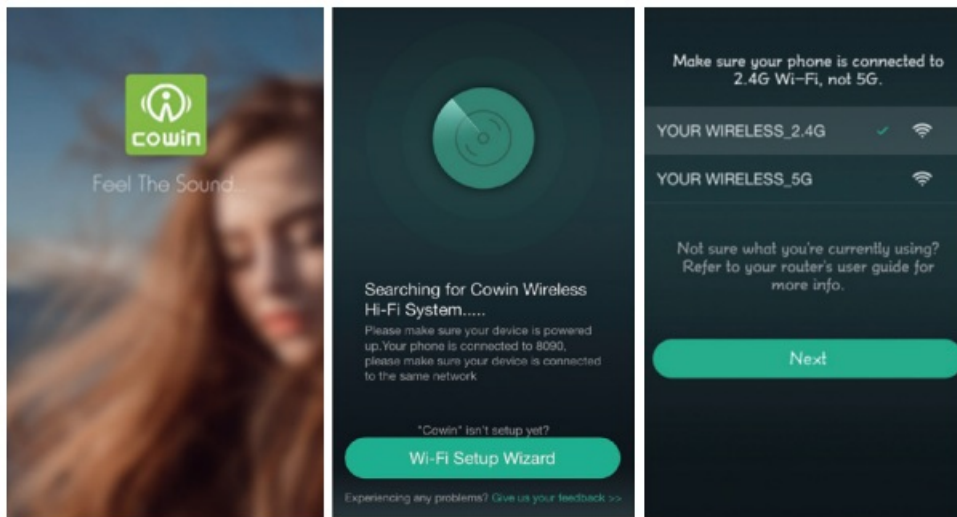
cowin

Feel The Sound...

Searching for Cowin Wireless Hi-Fi System.....

Please make sure your device is powered up.Your phone is connected to 8090, please make sure your device is connected to the same network

"Cowin" isn't setup yet?

Wi-Fi Setup Wizard

Experiencing any problems? Give us your feedback >>

Make sure your phone is connected to 2.4G Wi-Fi, not 5G.

YOUR WIRELESS_2.4G

YOUR WIRELESS_5G

Not sure what you're currently using? Refer to your router's user guide for more info.

Next